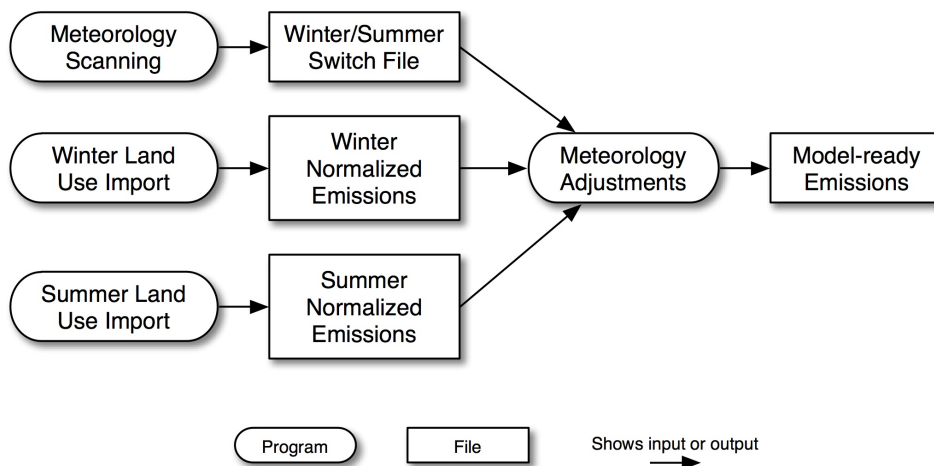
Meteorology Scanning

Winter/Summer Switch File

Winter Land Use Import

Winter Normalized Emissions

Meteorology Adjustments

Model-ready Emissions

Summer Land Use Import

Summer Normalized Emissions

Program

File

Shows input or output